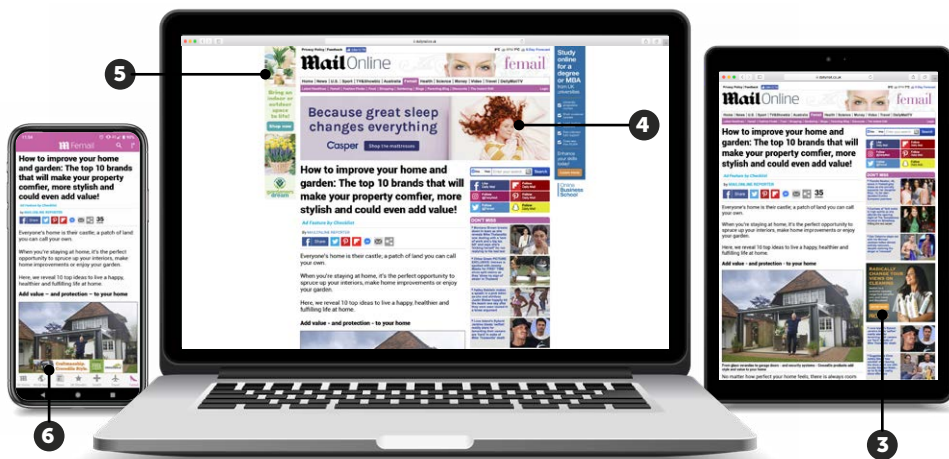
5

4

6

3

Privacy Policy | Feedback

Mail Online

femail

Home | News | U.S. | Sport | TV&Showbiz | Australia | Femail | Health | Science | Money | Video | Travel | DailyMailTV

Because great sleep changes everything

Casper

Shop the mattresses

How to improve your home and garden: The top 10 brands that will make your property comfier, more stylish and could even add value!

Ad Feature by Checkfest

By MAILONLINE REPORTER

Share

35

Everyone's home is their castle, a patch of land you can call your own.

When you're staying at home, it's the perfect opportunity to spruce up your interiors, make home improvements or enjoy your garden.

Here, we reveal 10 top ideas to live a happy, healthier and fulfilling life at home.

Add value – and protection – to your home

Study online for a degree or MBA from UK universities

Bring an indoor or outdoor space to life!

Shop now

DON'T MISS

Online Business School

Search

Femail

Ad Feature by Checkfest

Share

RADICALLY CHANGE YOUR VIEWS ON CLEANING